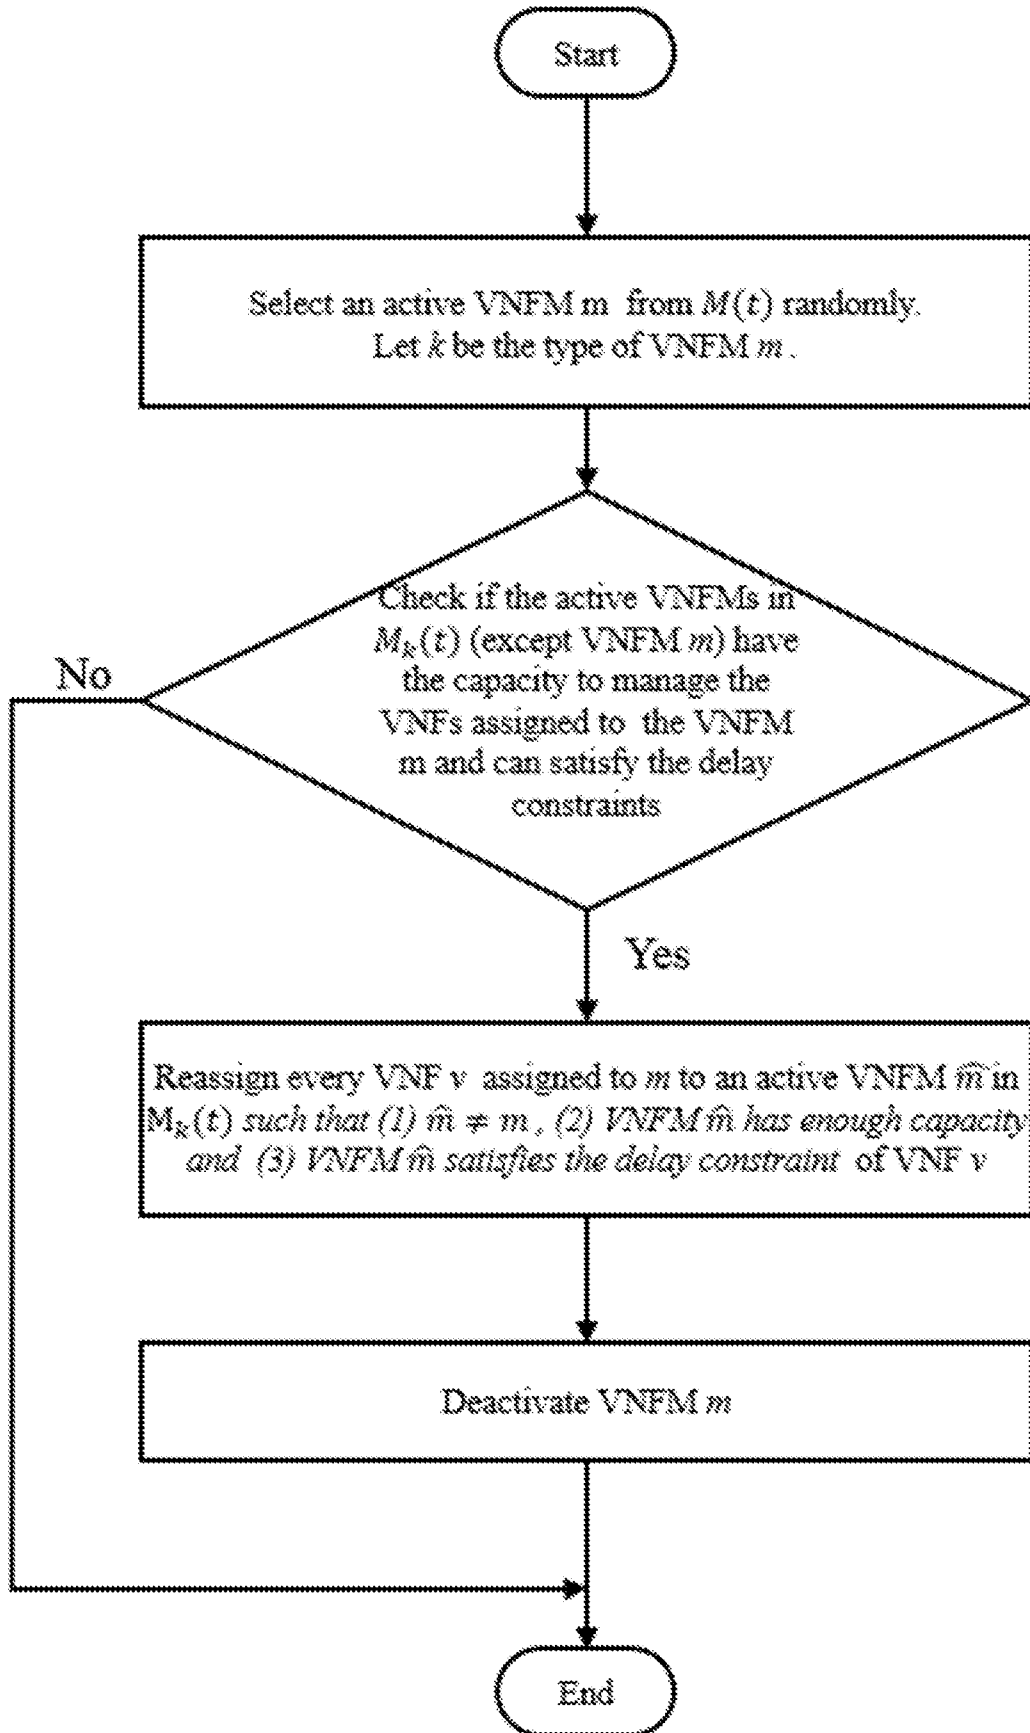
Start

Select an active VNFM m from $M(t)$ randomly. Let $k$ be the type of VNFM $m$ .

Check if the active VNFMs in $M_k(t)$ (except VNFM $m$) have the capacity to manage the VNFs assigned to the VNFM m and can satisfy the delay constraints

No

Yes

Reassign every VNF $v$ assigned to $m$ to an active VNFM $\widehat{m}$ in $M_k(t)$ such that (1) $\widehat{m} \neq m$ , (2) VNFM $\widehat{m}$ has enough capacity and (3) VNFM $\widehat{m}$ satisfies the delay constraint of VNF $v$

Deactivate VNFM $m$

End